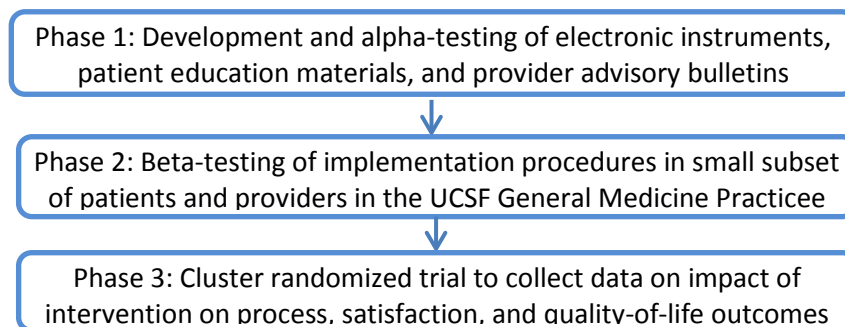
Phase 1: Development and alpha-testing of electronic instruments, patient education materials, and provider advisory bulletins

Phase 2: Beta-testing of implementation procedures in small subset of patients and providers in the UCSF General Medicine Practicee

Phase 3: Cluster randomized trial to collect data on impact of intervention on process, satisfaction, and quality-of-life outcomes